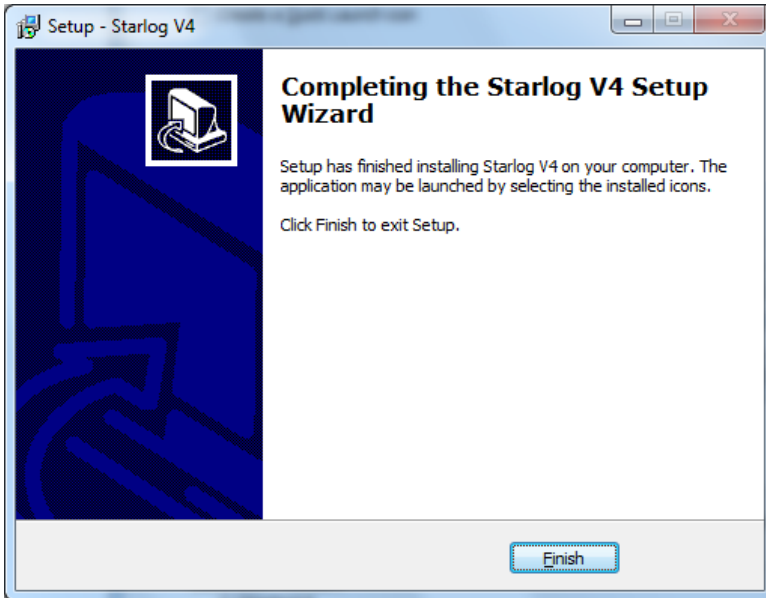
Setup - Starlog V4

Completing the Starlog V4 Setup Wizard

Setup has finished installing Starlog V4 on your computer. The application may be launched by selecting the installed icons.

Click Finish to exit Setup.

Finish